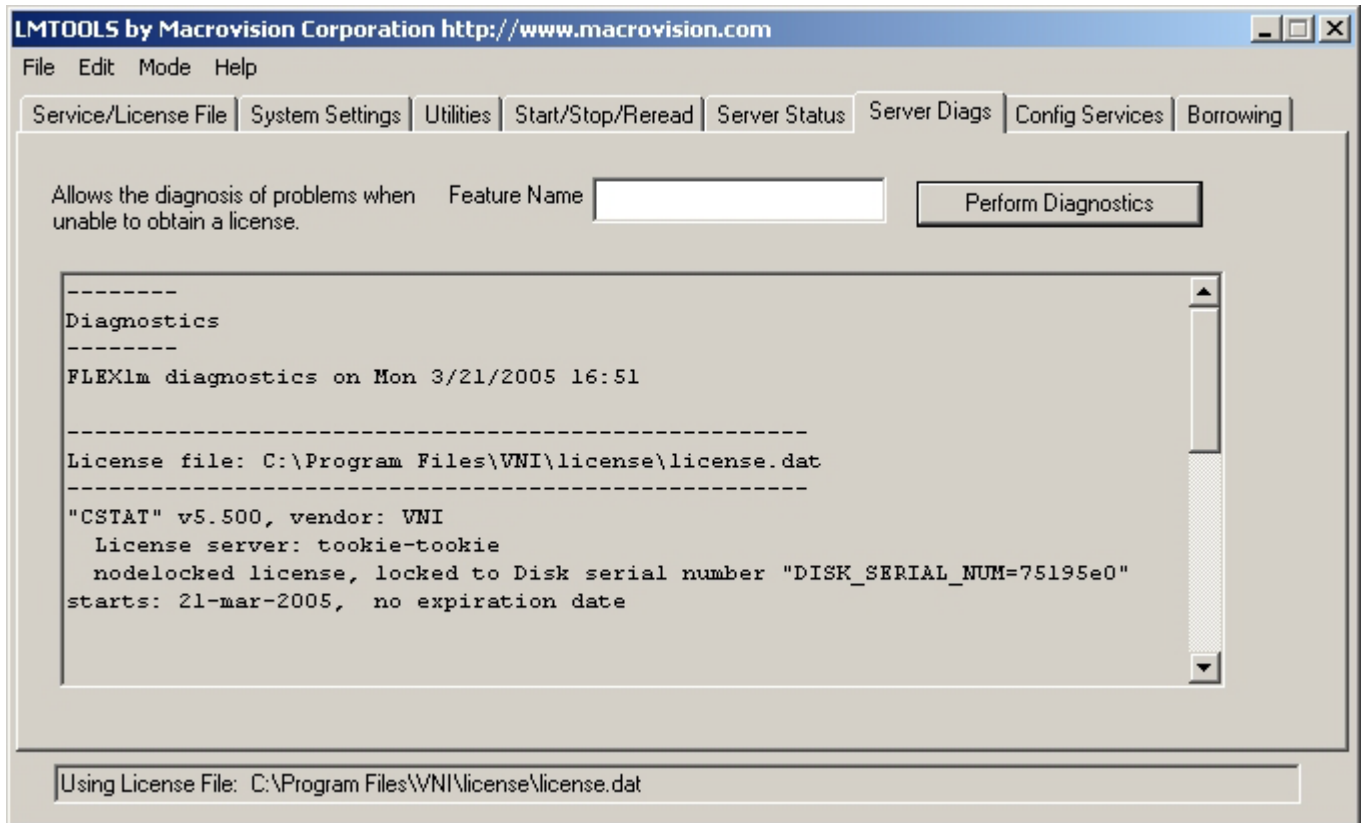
LMTOOLS by Macrovision Corporation http://www.macrovision.com

File Edit Mode Help

Service/License File | System Settings | Utilities | Start/Stop/Reread | Server Status | Server Diags | Config Services | Borrowing

Allows the diagnosis of problems when unable to obtain a license.

Feature Name

Perform Diagnostics

--------
Diagnostics
--------
FLEXlm diagnostics on Mon 3/21/2005 16:51

-----------------------------------------------
License file: C:\Program Files\VNI\license\license.dat
-----------------------------------------------
"CSTAT" v5.500, vendor: VNI
License server: tookie-tookie
nodelocked license, locked to Disk serial number "DISK_SERIAL_NUM=75195e0"
starts: 21-mar-2005, no expiration date

Using License File: C:\Program Files\VNI\license\license.dat